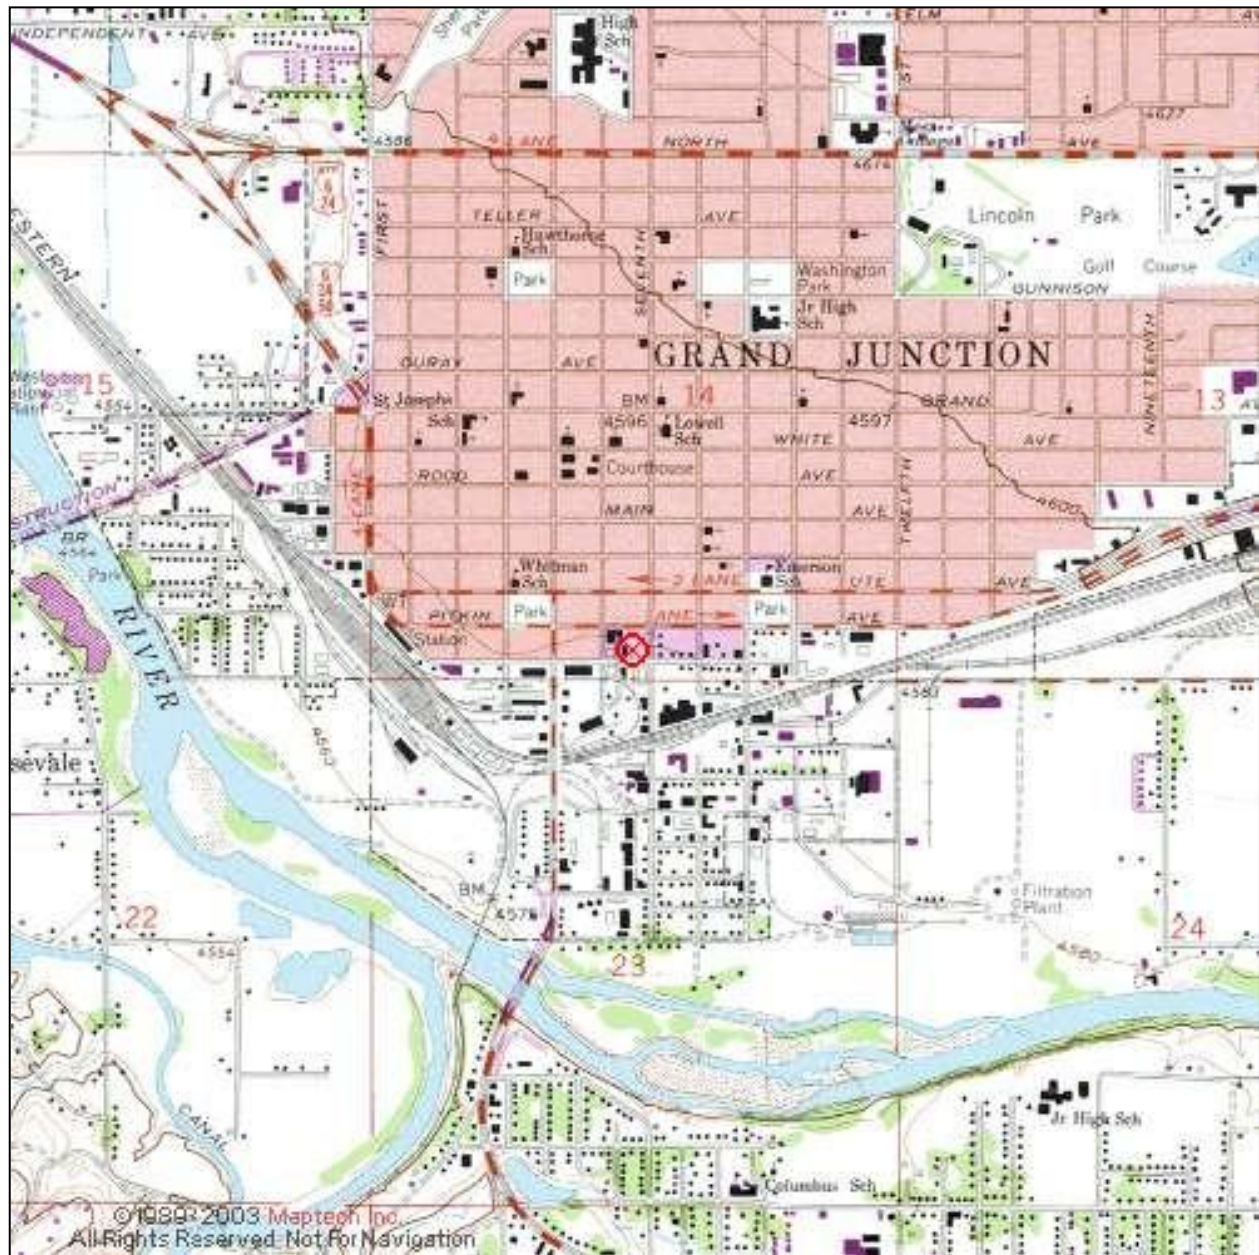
INDEPENDENT AVE
High Sch
ELM
4627
4586
4 LANE NORTH AVE
4674
6 24
TELLER AVE
Hawthorne Sch
Lincoln Park
ESTERN
FIRST
SEVENTH
Park
Washington Park
Golf Course
GUNNISON
6 24 50
Jr High Sch
NINETEENTH
OURAY AVE
GRAND JUNCTION
15
14
13
St Josephs Sch
BM
4596
Lowell Sch
4597
GRAND AVE
WHITE AVE
ROOD
Courthouse
AVE
TWELFTH
STRUCTION
4 LANE
MAIN
AVE
4600
BR
Park
Whitman Sch
Emerson Sch
2 LANE UTE AVE
PITKIN
Park
LANE
Park
AVE
Station
RIVER
4580
sevale
4582
BM
4578
Filtration Plant
22
23
24
4554
4580
CANAL
Jr High Sch
Columbus Sch
©1989-2003 Maptech Inc
All Rights Reserved Not For Navigation